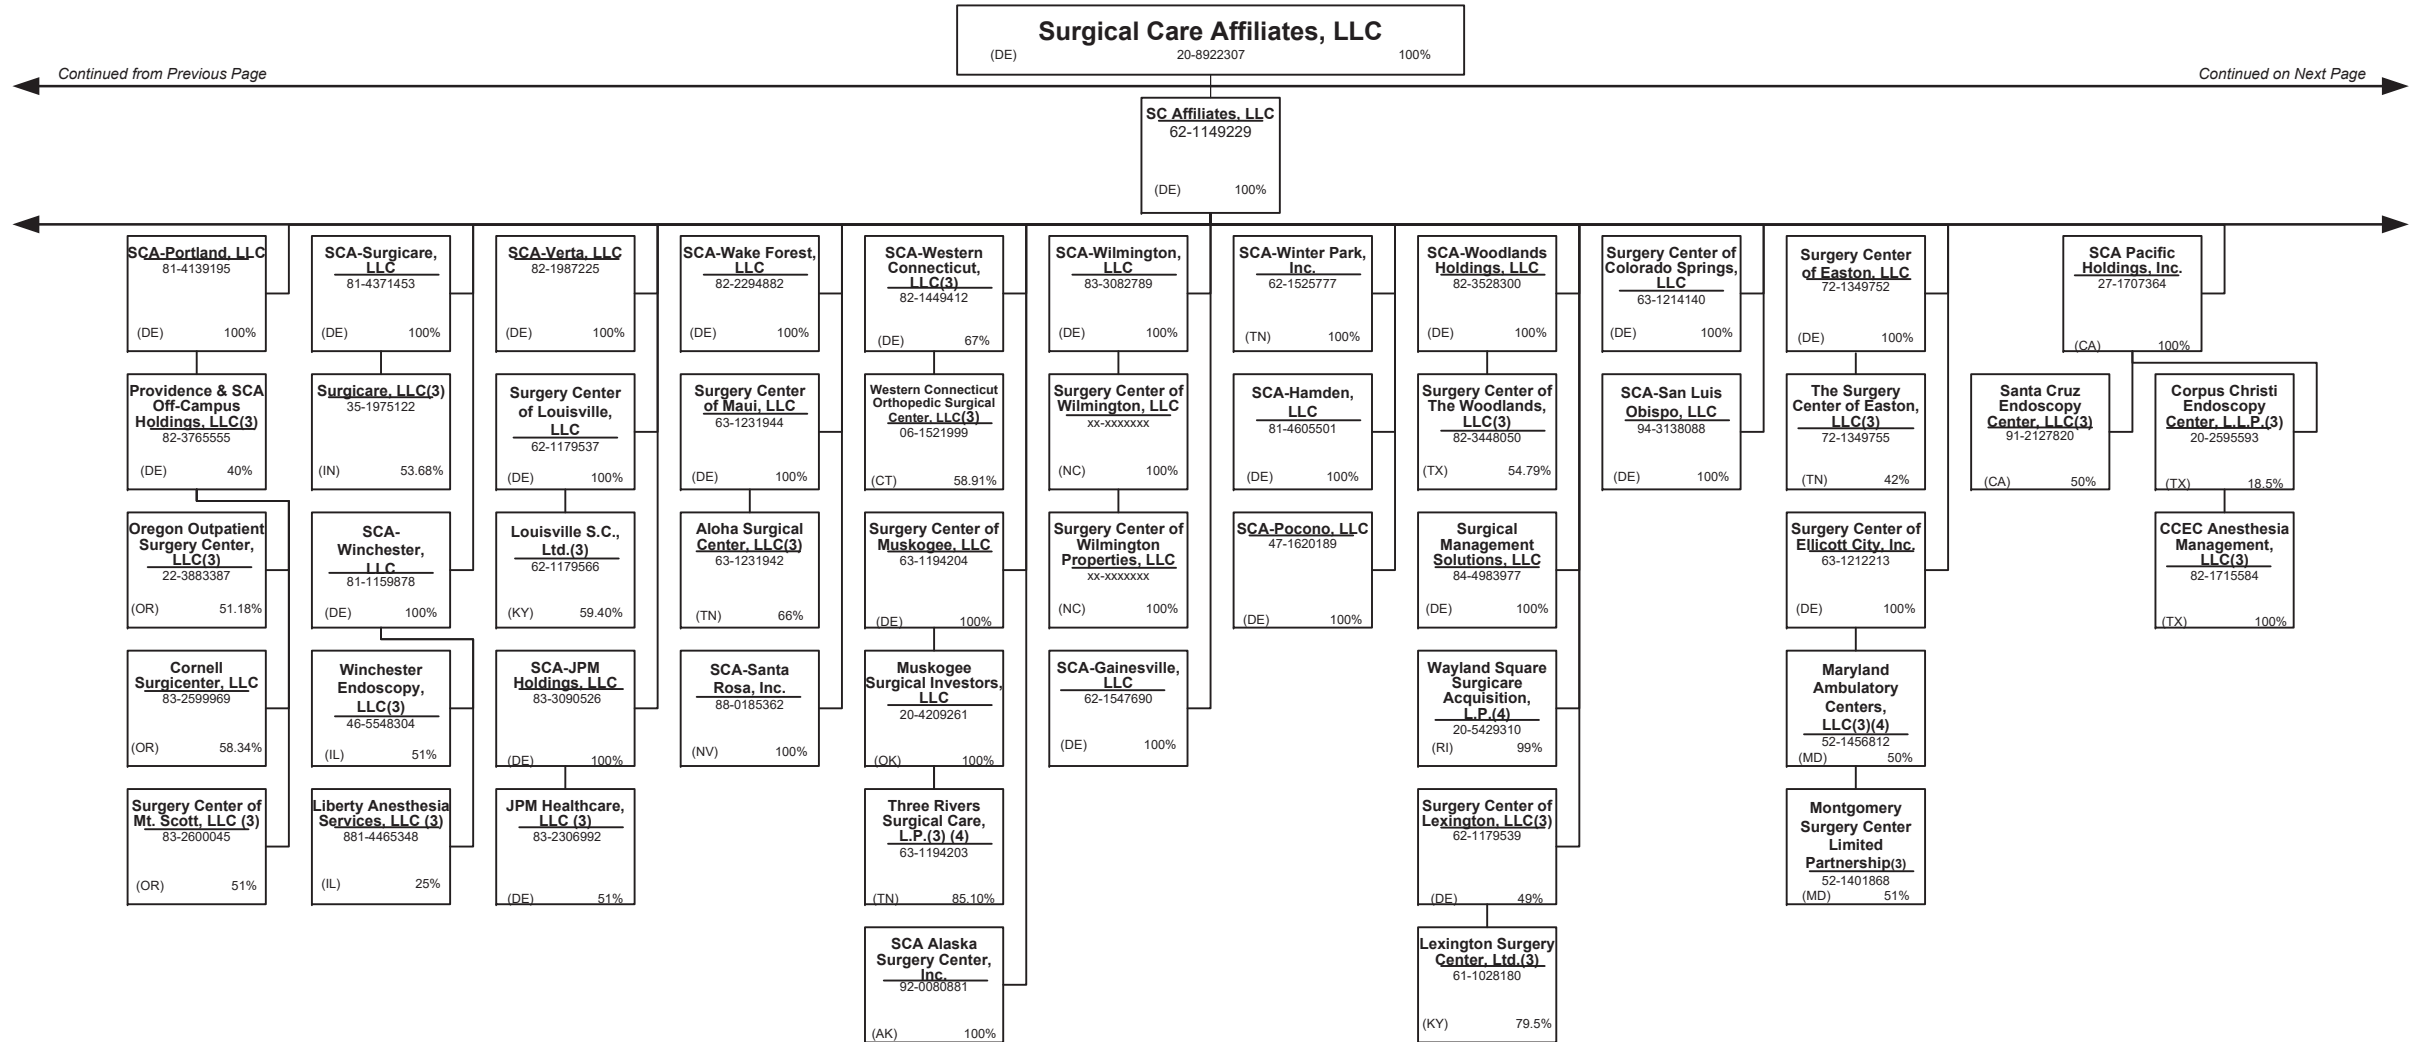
Surgical Care Affiliates, LLC
(DE) 20-8922307 100%

Continued from Previous Page

Continued on Next Page

SC Affiliates, LLC
62-1149229
(DE) 100%

SCA-Portland, LLC
81-4139195
(DE) 100%

Providence & SCA Off-Campus Holdings, LLC(3)
82-3765555
(DE) 40%

Oregon Outpatient Surgery Center, LLC(3)
22-3883387
(OR) 51.18%

Cornell Surgicenter, LLC
83-2599969
(OR) 58.34%

Surgery Center of Mt. Scott, LLC (3)
83-2600045
(OR) 51%

SCA-Surgicare, LLC
81-4371453
(DE) 100%

Surgicare, LLC(3)
35-1975122
(IN) 53.68%

SCA-Winchester, LLC
81-1159878
(DE) 100%

Winchester Endoscopy, LLC(3)
46-5548304
(IL) 51%

Liberty Anesthesia Services, LLC (3)
881-4465348
(IL) 25%

SCA-Verta, LLC
82-1987225
(DE) 100%

Surgery Center of Louisville, LLC
62-1179537
(DE) 100%

Louisville S.C., Ltd.(3)
62-1179566
(KY) 59.40%

SCA-JPM Holdings, LLC
83-3090526
(DE) 100%

JPM Healthcare, LLC (3)
83-2306992
(DE) 51%

SCA-Wake Forest, LLC
82-2294882
(DE) 100%

Surgery Center of Maui, LLC
63-1231944
(DE) 100%

Aloha Surgical Center, LLC(3)
63-1231942
(TN) 66%

SCA-Santa Rosa, Inc.
88-0185362
(NV) 100%

SCA-Western Connecticut, LLC(3)
82-1449412
(DE) 67%

Western Connecticut Orthopedic Surgical Center, LLC(3)
06-1521999
(CT) 58.91%

Surgery Center of Muskogee, LLC
63-1194204
(DE) 100%

Muskogee Surgical Investors, LLC
20-4209261
(OK) 100%

Three Rivers Surgical Care, L.P.(3) (4)
63-1194203
(TN) 85.10%

SCA Alaska Surgery Center, Inc.
92-0080881
(AK) 100%

SCA-Wilmington, LLC
83-3082789
(DE) 100%

Surgery Center of Wilmington, LLC
xx-xxxxxxx
(NC) 100%

Surgery Center of Wilmington Properties, LLC
xx-xxxxxxx
(NC) 100%

SCA-Gainesville, LLC
62-1547690
(DE) 100%

SCA-Winter Park, Inc.
62-1525777
(TN) 100%

SCA-Hamden, LLC
81-4605501
(DE) 100%

SCA-Pocono, LLC
47-1620189
(DE) 100%

SCA-Woodlands Holdings, LLC
82-3528300
(DE) 100%

Surgery Center of The Woodlands, LLC(3)
82-3448050
(TX) 54.79%

Surgical Management Solutions, LLC
84-4983977
(DE) 100%

Wayland Square Surgicare Acquisition, L.P.(4)
20-5429310
(RI) 99%

Surgery Center of Lexington, LLC(3)
62-1179539
(DE) 49%

Lexington Surgery Center, Ltd.(3)
61-1028180
(KY) 79.5%

Surgery Center of Colorado Springs, LLC
63-1214140
(DE) 100%

SCA-San Luis Obispo, LLC
94-3138088
(DE) 100%

Surgery Center of Easton, LLC
72-1349752
(DE) 100%

The Surgery Center of Easton, LLC(3)
72-1349755
(TN) 42%

Surgery Center of Ellicott City, Inc.
63-1212213
(DE) 100%

Maryland Ambulatory Centers, LLC(3)(4)
52-1456812
(MD) 50%

Montgomery Surgery Center Limited Partnership(3)
52-1401868
(MD) 51%

SCA Pacific Holdings, Inc.
27-1707364
(CA) 100%

Santa Cruz Endoscopy Center, LLC(3)
91-2127820
(CA) 50%

Corpus Christi Endoscopy Center, L.L.P.(3)
20-2595593
(TX) 18.5%

CCEC Anesthesia Management, LLC(3)
82-1715584
(TX) 100%